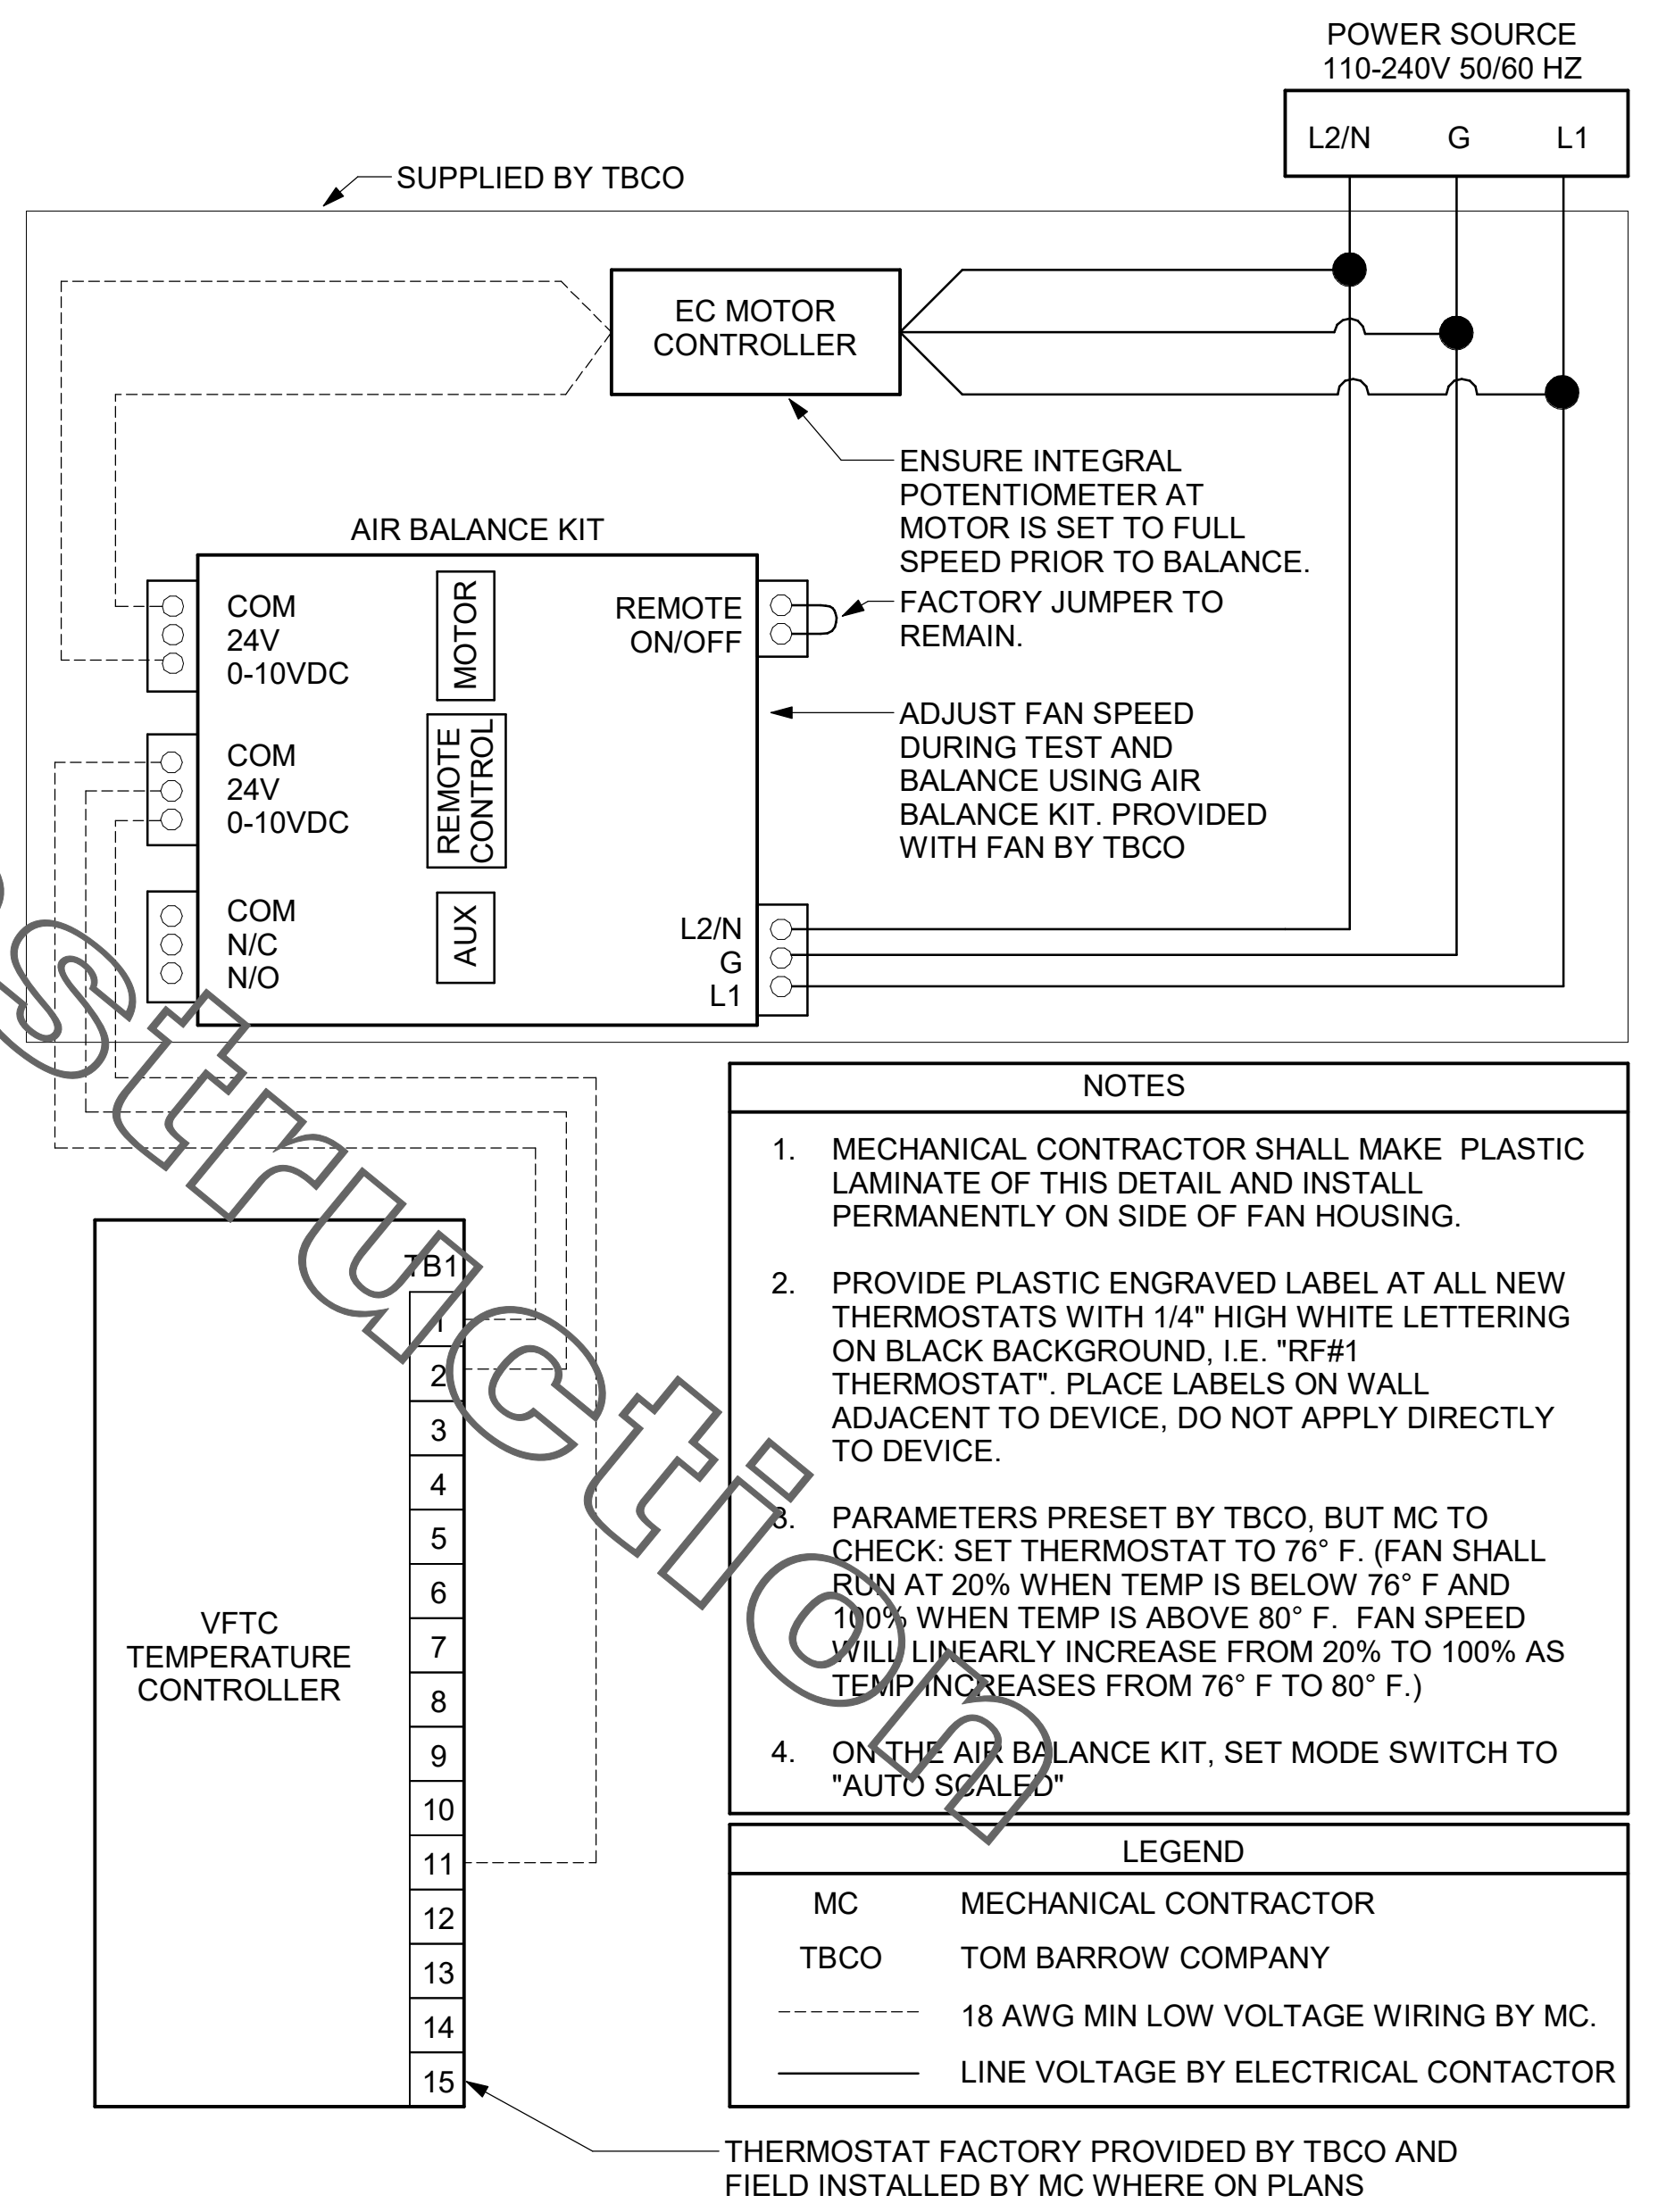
POWER SOURCE
110-240V 50/60 HZ

L2/N G L1

SUPPLIED BY TBCO

EC MOTOR CONTROLLER

ENSURE INTEGRAL POTENTIOMETER AT MOTOR IS SET TO FULL SPEED PRIOR TO BALANCE.

AIR BALANCE KIT

COM
24V
0-10VDC

MOTOR

REMOTE ON/OFF

FACTORY JUMPER TO REMAIN.

ADJUST FAN SPEED DURING TEST AND BALANCE USING AIR BALANCE KIT. PROVIDED WITH FAN BY TBCO

COM
24V
0-10VDC

REMOTE CONTROL

COM
N/C
N/O

AUX

L2/N
G
L1

NOTES

1. MECHANICAL CONTRACTOR SHALL MAKE PLASTIC LAMINATE OF THIS DETAIL AND INSTALL PERMANENTLY ON SIDE OF FAN HOUSING.

2. PROVIDE PLASTIC ENGRAVED LABEL AT ALL NEW THERMOSTATS WITH 1/4" HIGH WHITE LETTERING ON BLACK BACKGROUND, I.E. "RF#1 THERMOSTAT". PLACE LABELS ON WALL ADJACENT TO DEVICE, DO NOT APPLY DIRECTLY TO DEVICE.

3. PARAMETERS PRESET BY TBCO, BUT MC TO CHECK: SET THERMOSTAT TO 76° F. (FAN SHALL RUN AT 20% WHEN TEMP IS BELOW 76° F AND 100% WHEN TEMP IS ABOVE 80° F. FAN SPEED WILL LINEARLY INCREASE FROM 20% TO 100% AS TEMP INCREASES FROM 76° F TO 80° F.)

4. ON THE AIR BALANCE KIT, SET MODE SWITCH TO "AUTO SCALED"

TB1
1
2
3
4
5
6
7
8
9
10
11
12
13
14
15

VFTC TEMPERATURE CONTROLLER

LEGEND

| MC | MECHANICAL CONTRACTOR |
|---|---|
| TBCO | TOM BARROW COMPANY |
| - - - - - | 18 AWG MIN LOW VOLTAGE WIRING BY MC. |
| ——— | LINE VOLTAGE BY ELECTRICAL CONTACTOR |

THERMOSTAT FACTORY PROVIDED BY TBCO AND FIELD INSTALLED BY MC WHERE ON PLANS

Instruction